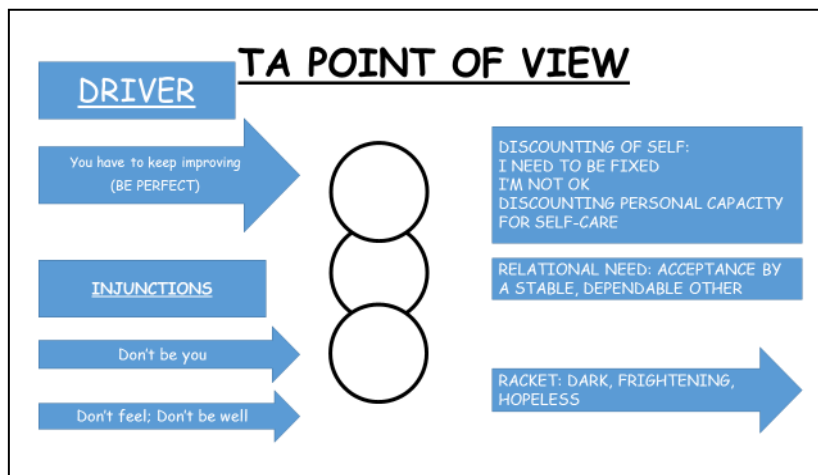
TA POINT OF VIEW

DRIVER

You have to keep improving (BE PERFECT)

INJUNCTIONS

Don't be you

Don't feel; Don't be well

DISCOUNTING OF SELF:
I NEED TO BE FIXED
I'M NOT OK
DISCOUNTING PERSONAL CAPACITY FOR SELF-CARE

RELATIONAL NEED: ACCEPTANCE BY A STABLE, DEPENDABLE OTHER

RACKET: DARK, FRIGHTENING, HOPELESS